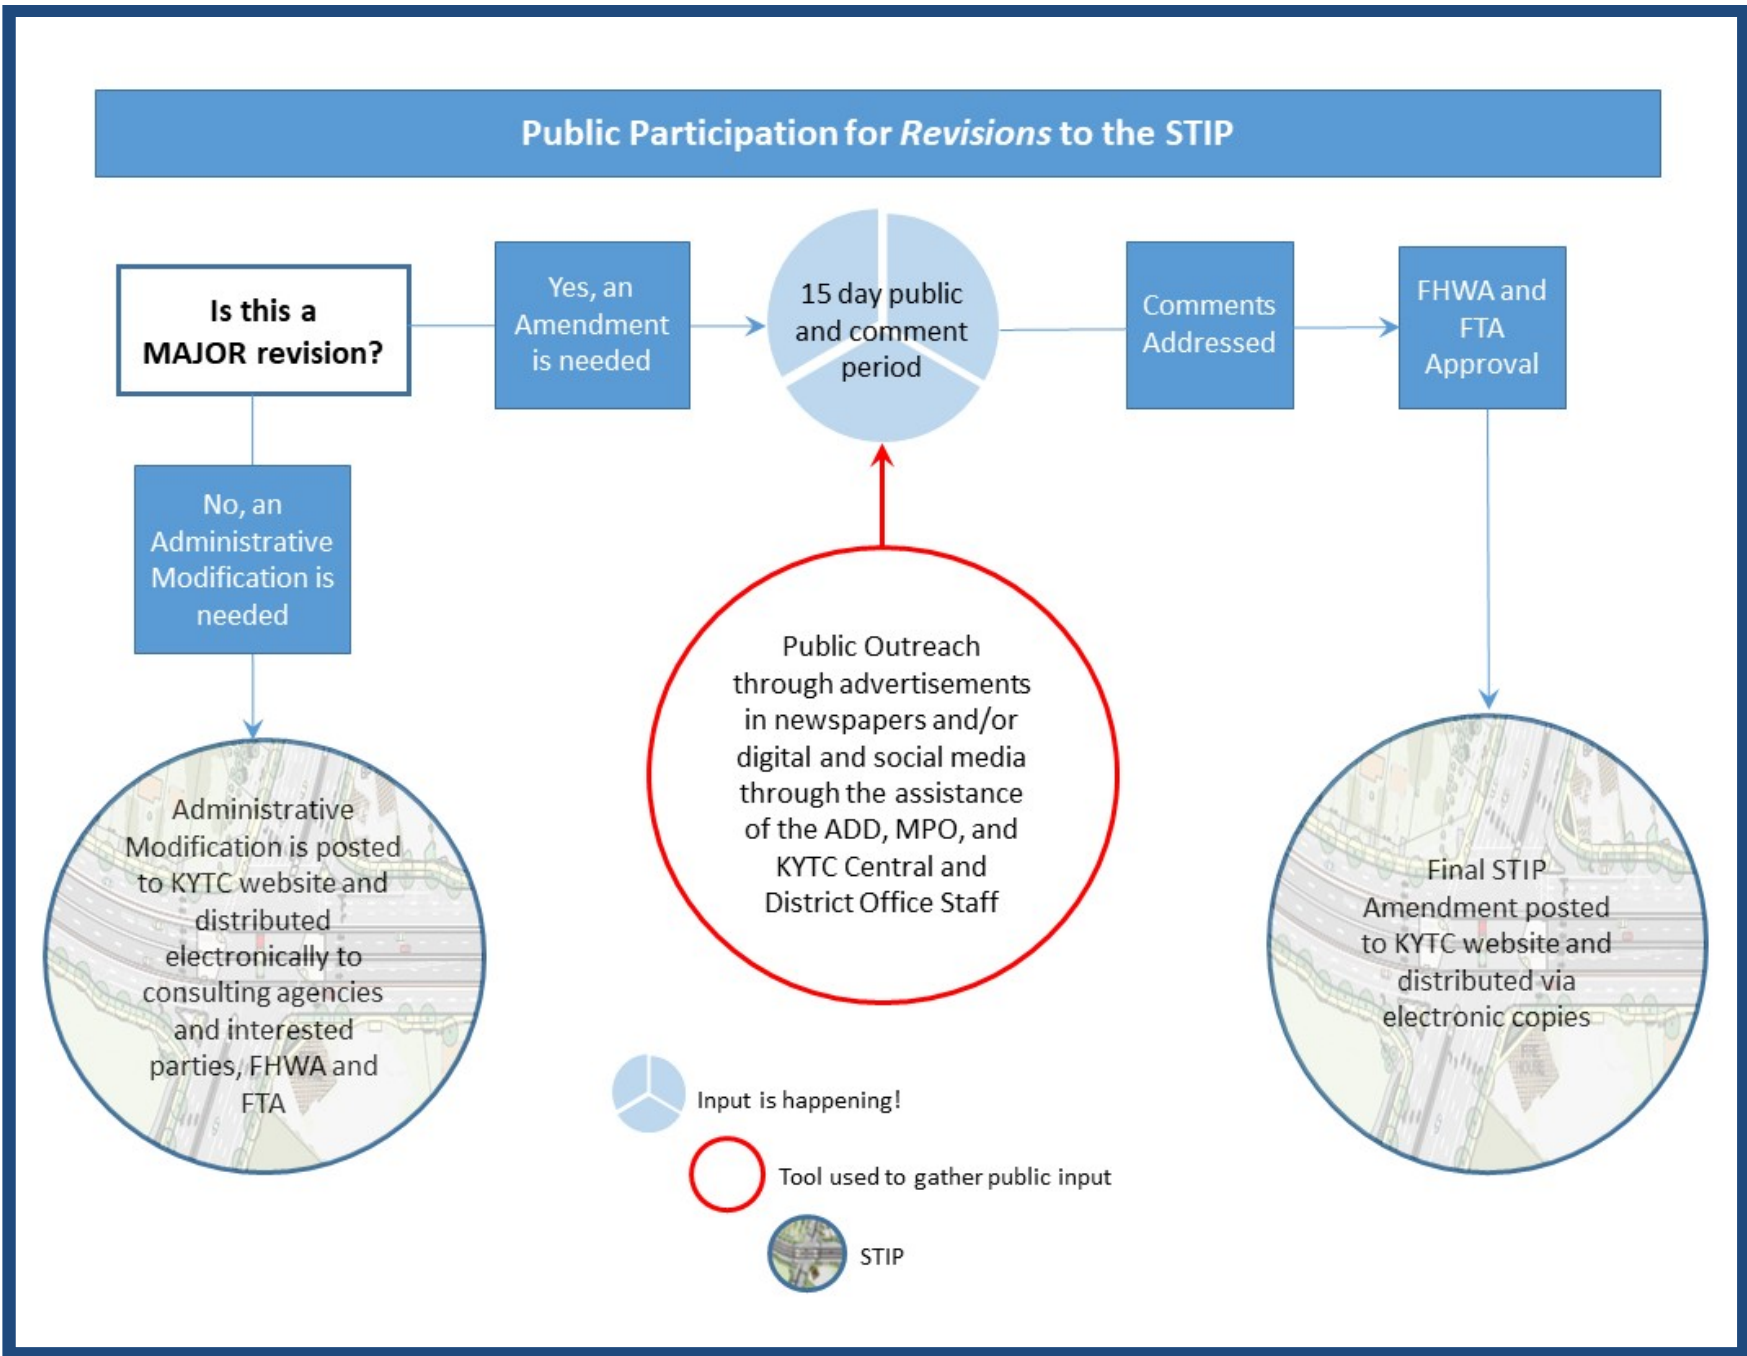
Public Participation for *Revisions* to the STIP

Is this a MAJOR revision?

Yes, an Amendment is needed

15 day public and comment period

Comments Addressed

FHWA and FTA Approval

No, an Administrative Modification is needed

Public Outreach through advertisements in newspapers and/or digital and social media through the assistance of the ADD, MPO, and KYTC Central and District Office Staff

Administrative Modification is posted to KYTC website and distributed electronically to consulting agencies and interested parties, FHWA and FTA

Final STIP Amendment posted to KYTC website and distributed via electronic copies

Input is happening!

Tool used to gather public input

STIP